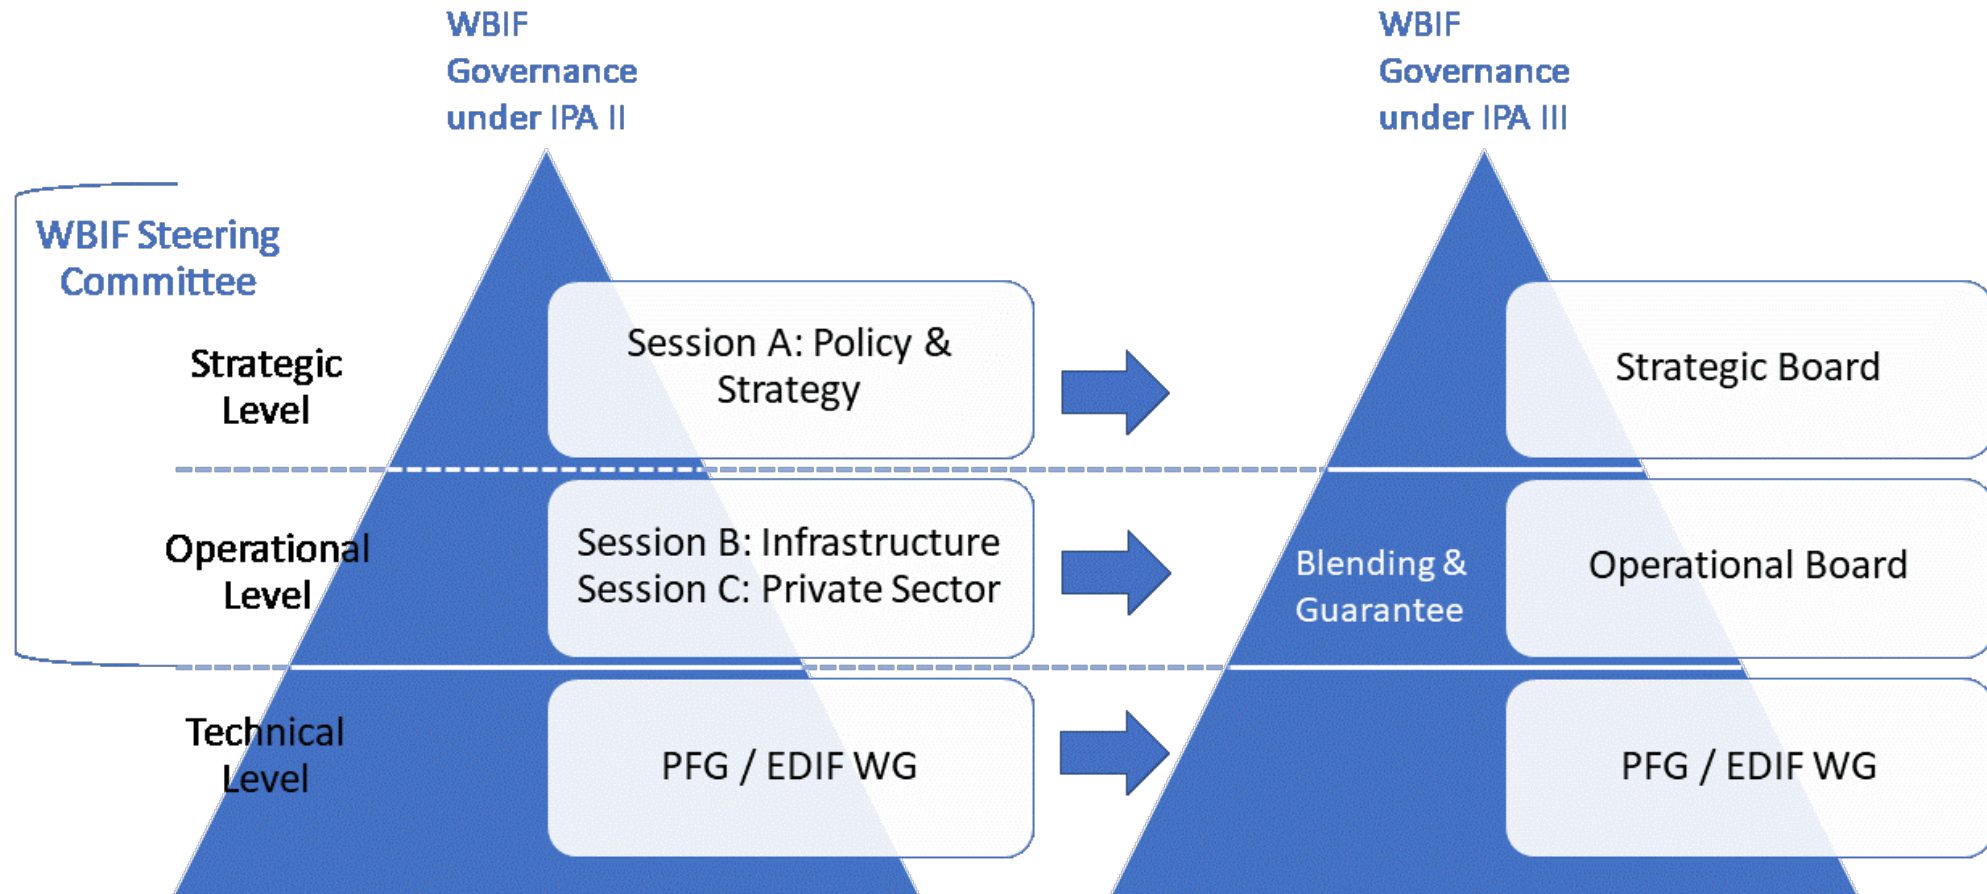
WBIF Governance under IPA II

WBIF Governance under IPA III

WBIF Steering Committee

Strategic Level

Session A: Policy & Strategy

Strategic Board

Operational Level

Session B: Infrastructure
Session C: Private Sector

Blending & Guarantee

Operational Board

Technical Level

PFG / EDIF WG

PFG / EDIF WG